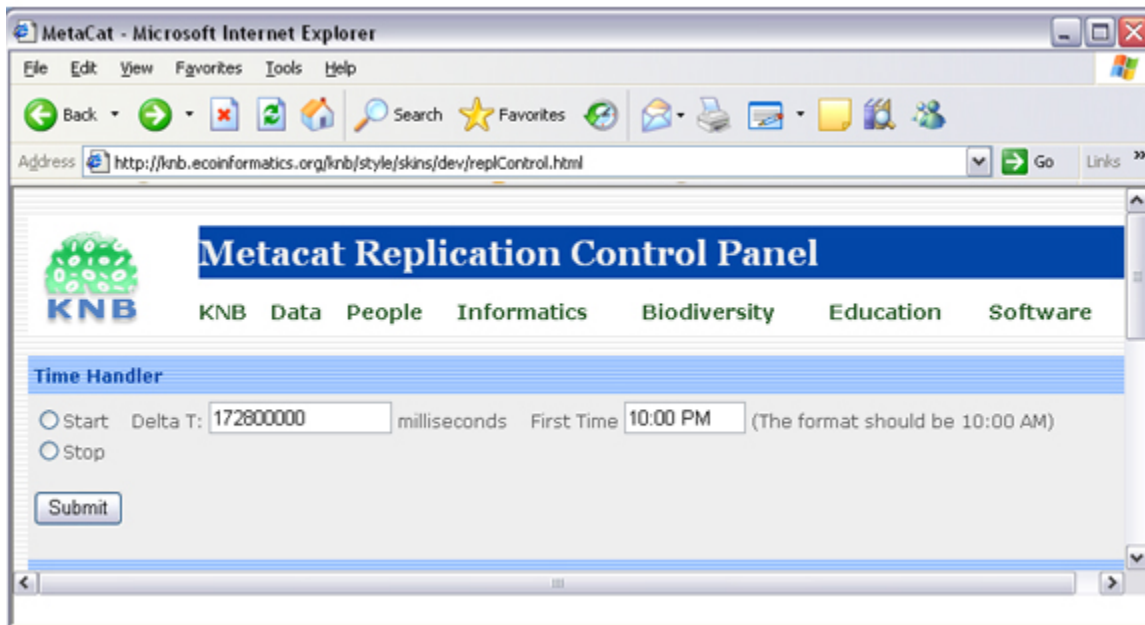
MetaCat - Microsoft Internet Explorer

File Edit View Favorites Tools Help

Back Search Favorites

Address http://knb.ecoinformatics.org/knb/style/skins/dev/replControl.html Go Links »

KNB

Metacat Replication Control Panel

KNB Data People Informatics Biodiversity Education Software

Time Handler

Start Delta T: 172800000 milliseconds First Time 10:00 PM (The format should be 10:00 AM)

Stop

Submit